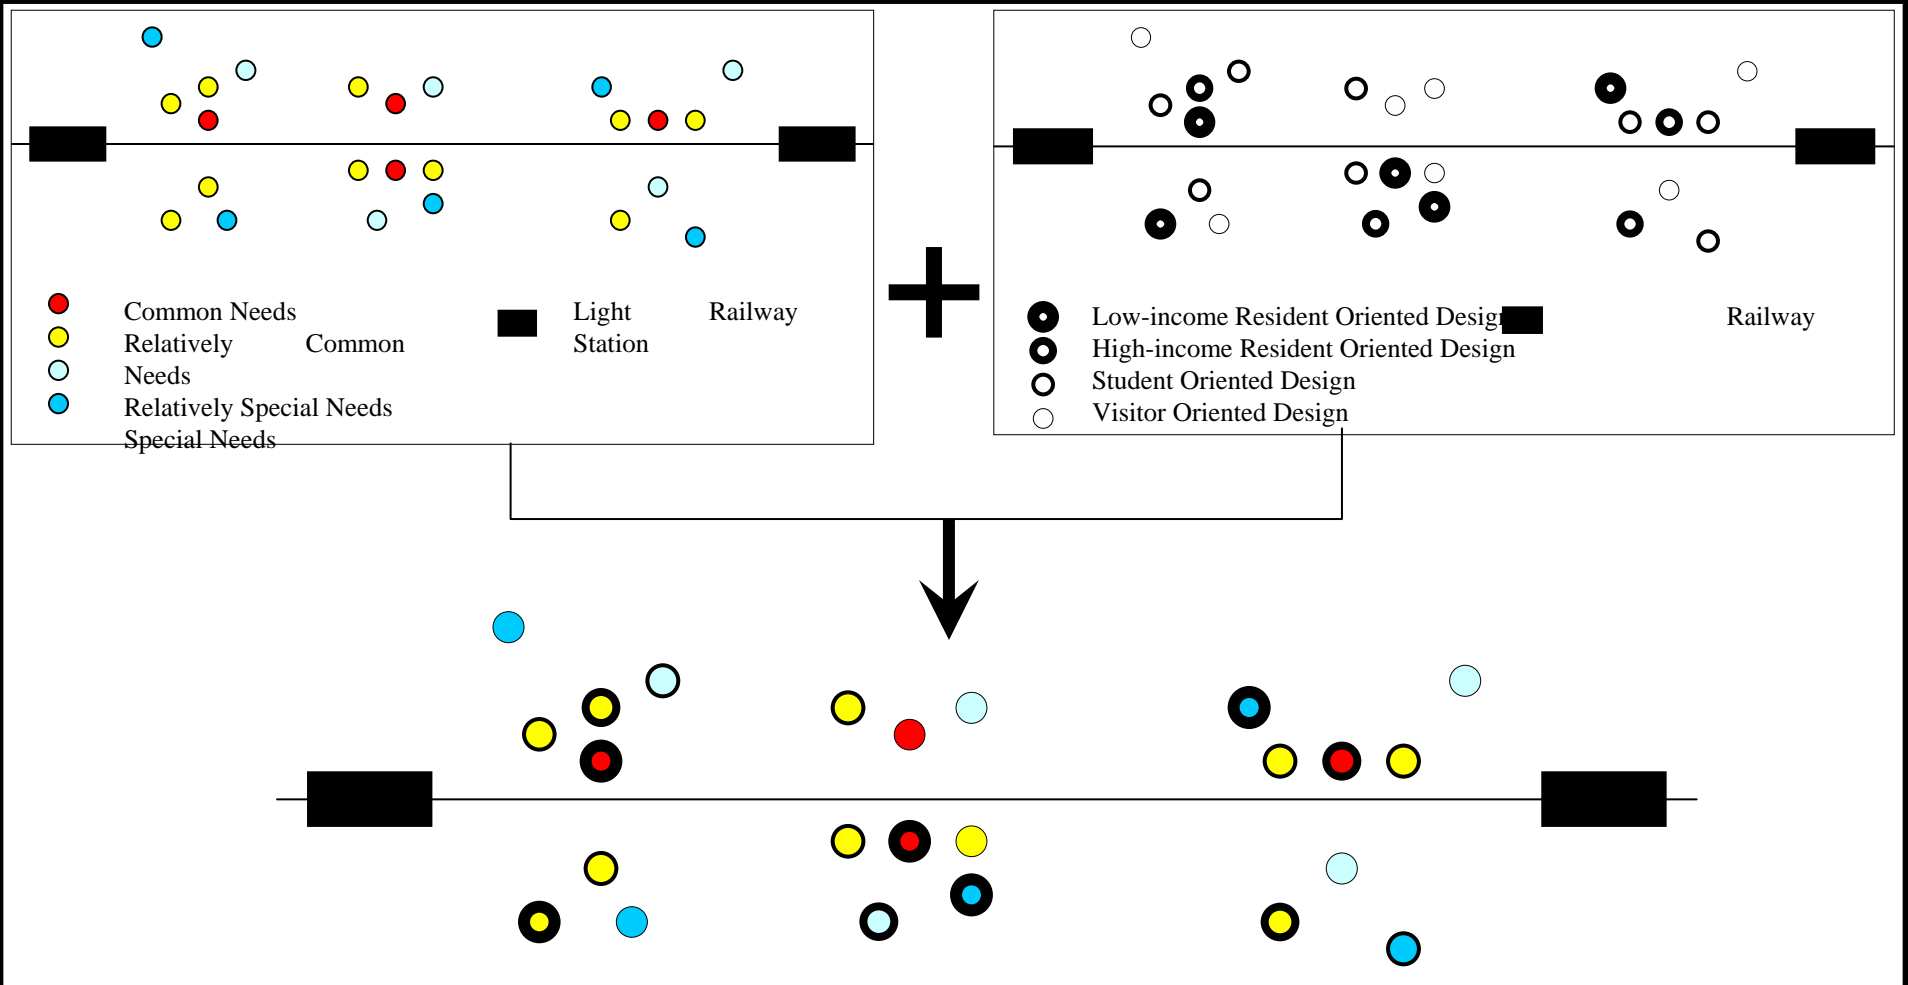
Common Needs
Relatively Common Needs
Relatively Special Needs
Special Needs

Light Railway Station

Low-income Resident Oriented Design
High-income Resident Oriented Design
Student Oriented Design
Visitor Oriented Design

Railway